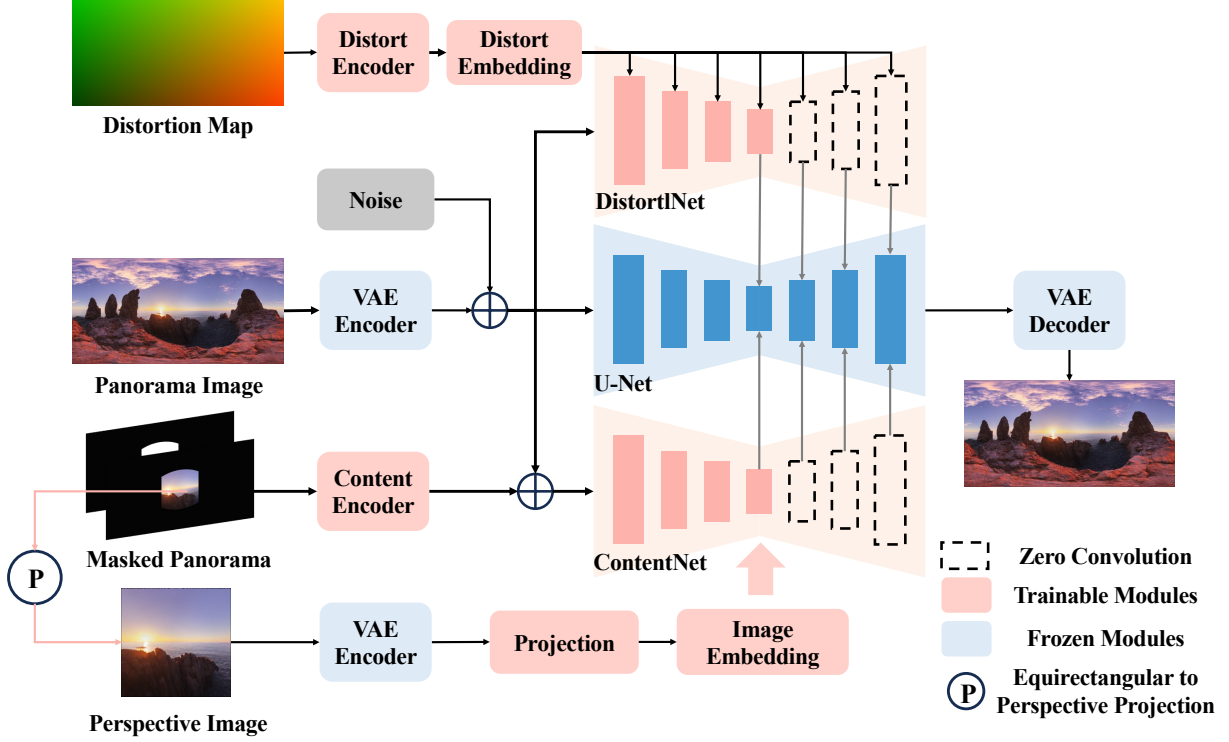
Distortion Map

Distort Encoder

Distort Embedding

DistortlNet

Noise

Panorama Image

VAE Encoder

U-Net

VAE Decoder

Masked Panorama

Content Encoder

ContentNet

P

Perspective Image

VAE Encoder

Projection

Image Embedding

Zero Convolution

Trainable Modules

Frozen Modules

P Equirectangular to Perspective Projection